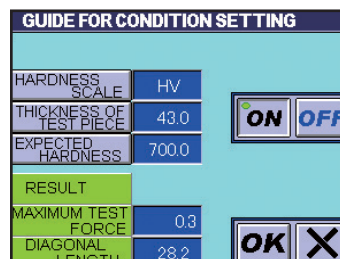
GUIDE FOR CONDITION SETTING

| HARDNESS SCALE | HV |
|---|---|
| THICKNESS OF TEST PIECE | 43.0 |
| EXPECTED HARDNESS | 700.0 |

ON OFF

RESULT

| MAXIMUM TEST FORCE | 0.3 |
|---|---|
| DIAGONAL LENGTH | 28.2 |

OK X